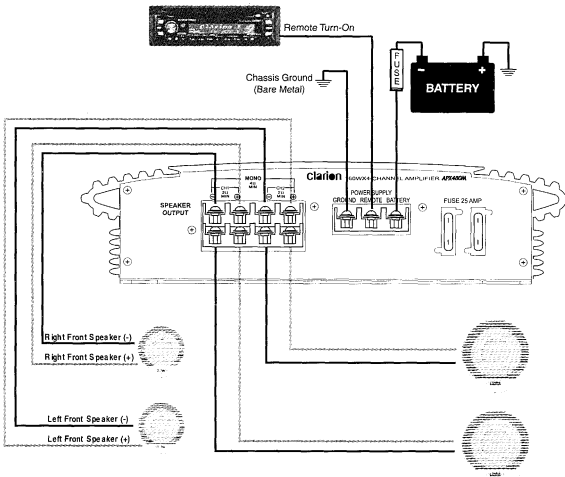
Remote Turn-On

FUSE

BATTERY

Chassis Ground
(Bare Metal)

clarion 50WX4 CHANNEL AMPLIFIER APX480M

SPEAKER OUTPUT

MONO

POWER SUPPLY
GROUND REMOTE BATTERY

FUSE 25 AMP

Right Front Speaker (-)
Right Front Speaker (+)

Left Front Speaker (-)
Left Front Speaker (+)